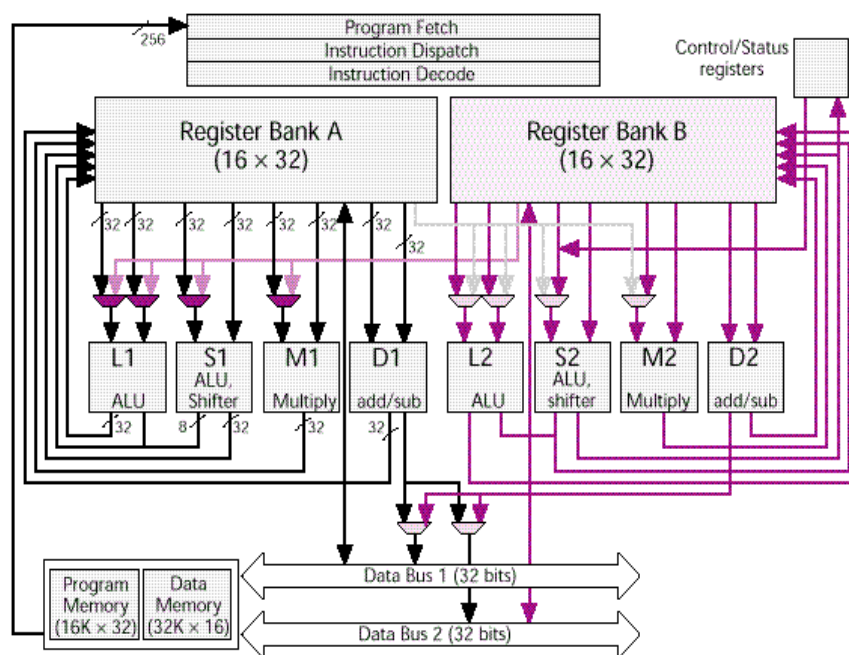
256

Program Fetch
Instruction Dispatch
Instruction Decode

Control/Status registers

Register Bank A
(16 × 32)

Register Bank B
(16 × 32)

32 32 32 32 32 32 32 32

L1
ALU

S1
ALU, Shifter

M1
Multiply

D1
add/sub

L2
ALU

S2
ALU, shifter

M2
Multiply

D2
add/sub

32 8 32 32 32

Program Memory (16K × 32)

Data Memory (32K × 16)

Data Bus 1 (32 bits)

Data Bus 2 (32 bits)